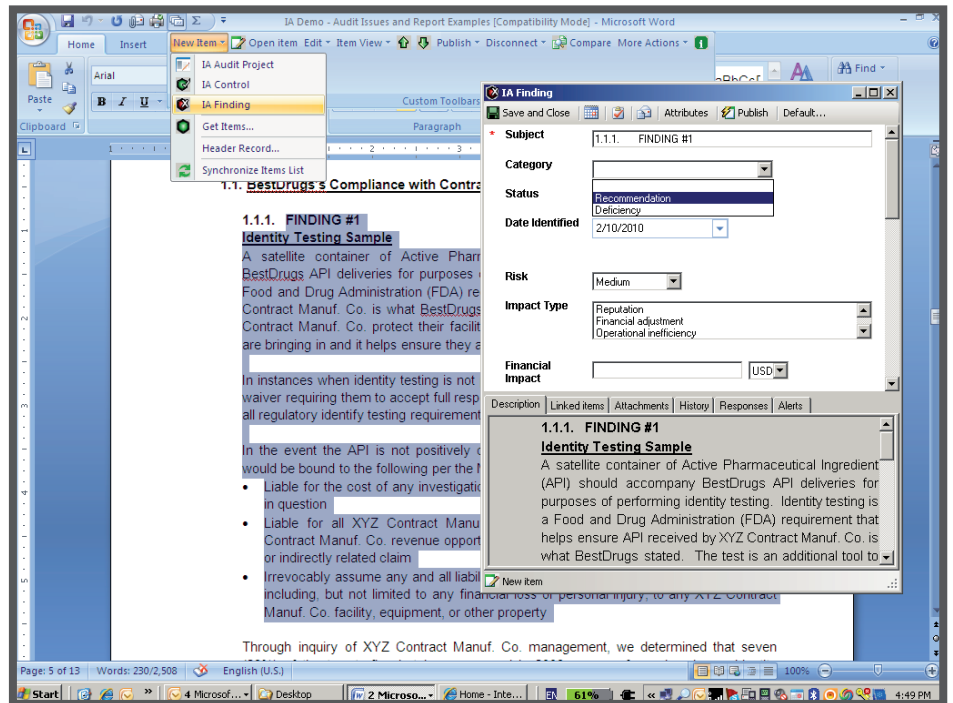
IA Demo - Audit Issues and Report Examples [Compatibility Mode] - Microsoft Word

Home Insert New Item Open item Edit Item View Publish Disconnect Compare More Actions

IA Audit Project
IA Control
IA Finding
Get Items...
Header Record...
Synchronize Items List

Paste
Arial
B I U
Clipboard
Custom Toolbars
Paragraph
AaBbCcI
Find

1.1. BestDrugs's Compliance with Contra

1.1.1. FINDING #1
Identity Testing Sample
A satellite container of Active Pharm BestDrugs API deliveries for purposes Food and Drug Administration (FDA) re Contract Manuf. Co. is what BestDrugs Contract Manuf. Co. protect their facilit are bringing in and it helps ensure they a

In instances when identity testing is not waiver requiring them to accept full resp all regulatory identify testing requirement

In the event the API is not positively would be bound to the following per the

• Liable for the cost of any investigati in question
• Liable for all XYZ Contract Manu Contract Manuf. Co. revenue opport or indirectly related claim
• Irrevocably assume any and all liabi including, but not limited to any financial loss or personal injury, to any XYZ Contract Manuf. Co. facility, equipment, or other property

Through inquiry of XYZ Contract Manuf. Co. management, we determined that seven

IA Finding
Save and Close Attributes Publish Default...
* Subject 1.1.1. FINDING #1
Category
Recommendation
Deficiency
Status
Date Identified 2/10/2010
Risk Medium
Impact Type Reputation
Financial adjustment
Operational inefficiency
Financial Impact USD

Description Linked items Attachments History Responses Alerts

1.1.1. FINDING #1
Identity Testing Sample
A satellite container of Active Pharmaceutical Ingredient (API) should accompany BestDrugs API deliveries for purposes of performing identity testing. Identity testing is a Food and Drug Administration (FDA) requirement that helps ensure API received by XYZ Contract Manuf. Co. is what BestDrugs stated. The test is an additional tool to

New item

Page: 5 of 13 Words: 230/2,508 English (U.S.) 100%

Start 4 Microsof... Desktop 2 Microso... Home - Inte... EN 61% 4:49 PM